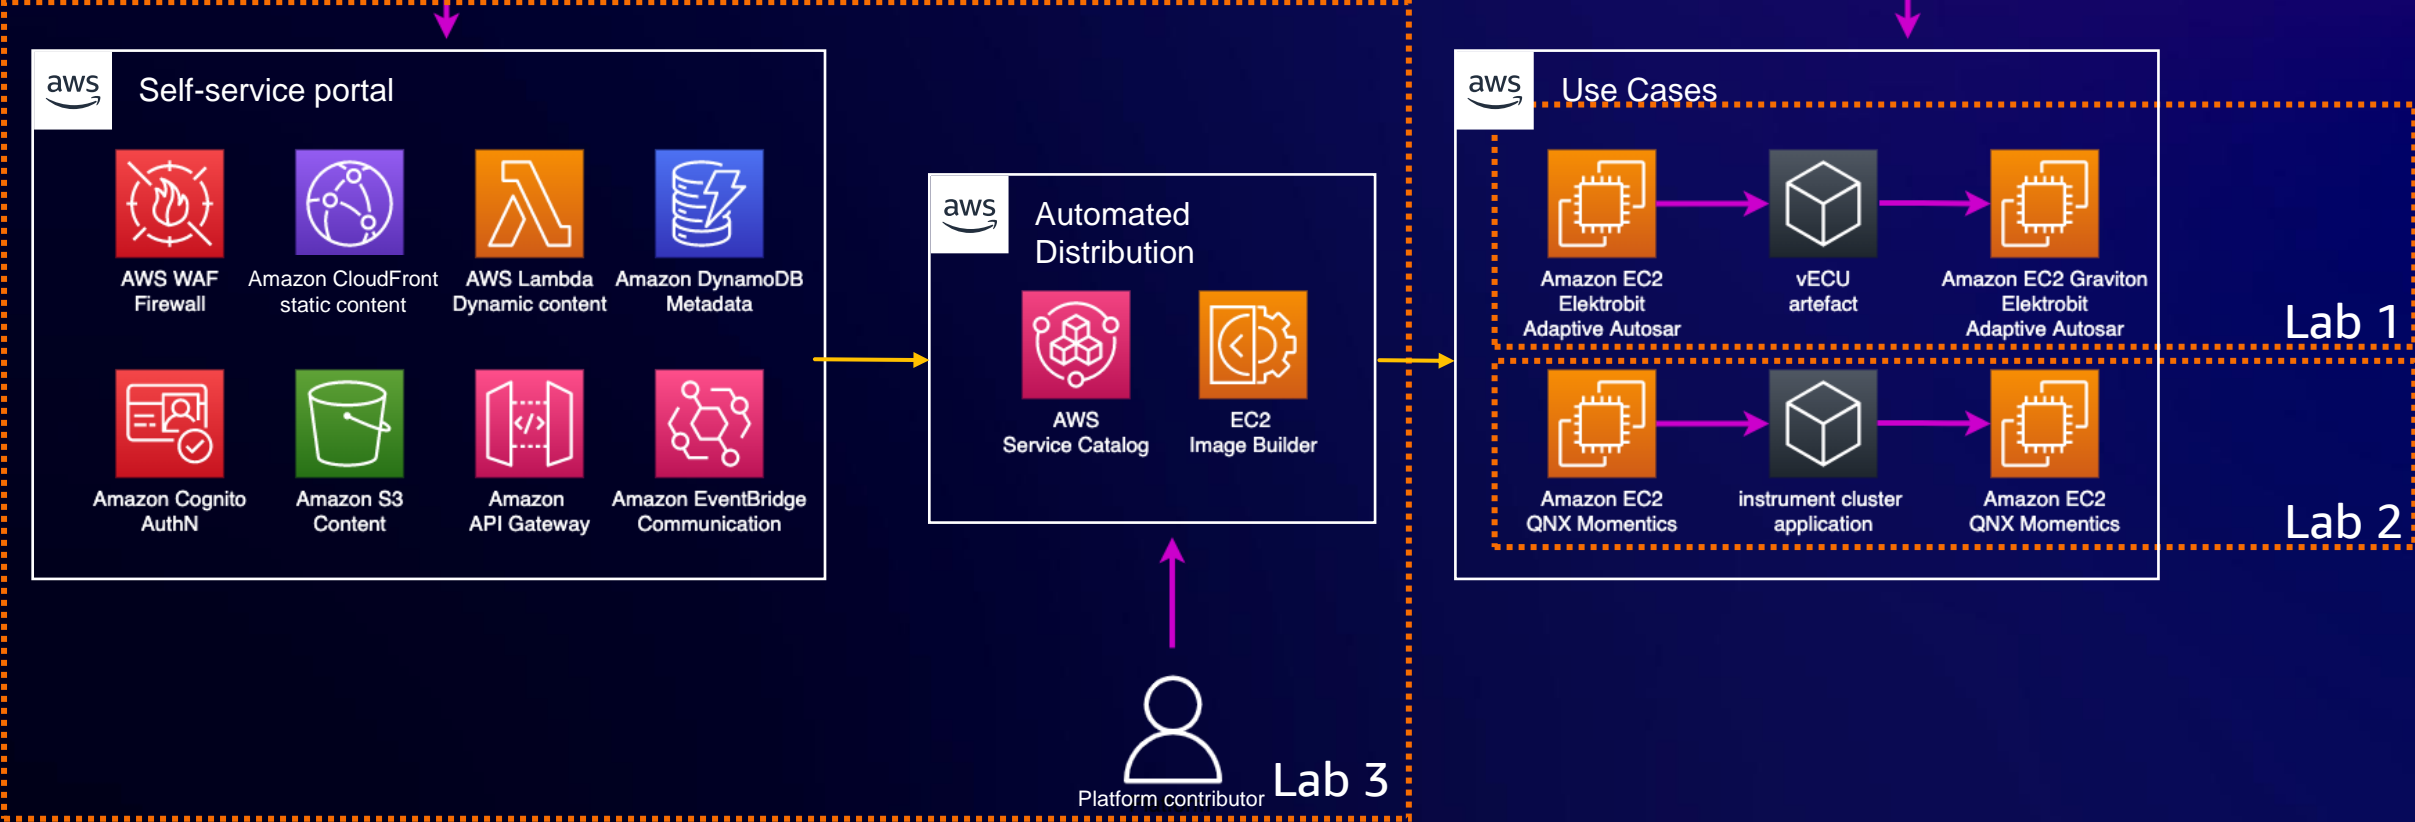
aws Self-service portal

AWS WAF Firewall

Amazon CloudFront static content

AWS Lambda Dynamic content

Amazon DynamoDB Metadata

Amazon Cognito AuthN

Amazon S3 Content

Amazon API Gateway

Amazon EventBridge Communication

aws Automated Distribution

AWS Service Catalog

EC2 Image Builder

Platform contributor

Lab 3

aws Use Cases

Amazon EC2 Elektrobit Adaptive Autosar

vECU artefact

Amazon EC2 Graviton Elektrobit Adaptive Autosar

Lab 1

Amazon EC2 QNX Momentics

instrument cluster application

Amazon EC2 QNX Momentics

Lab 2